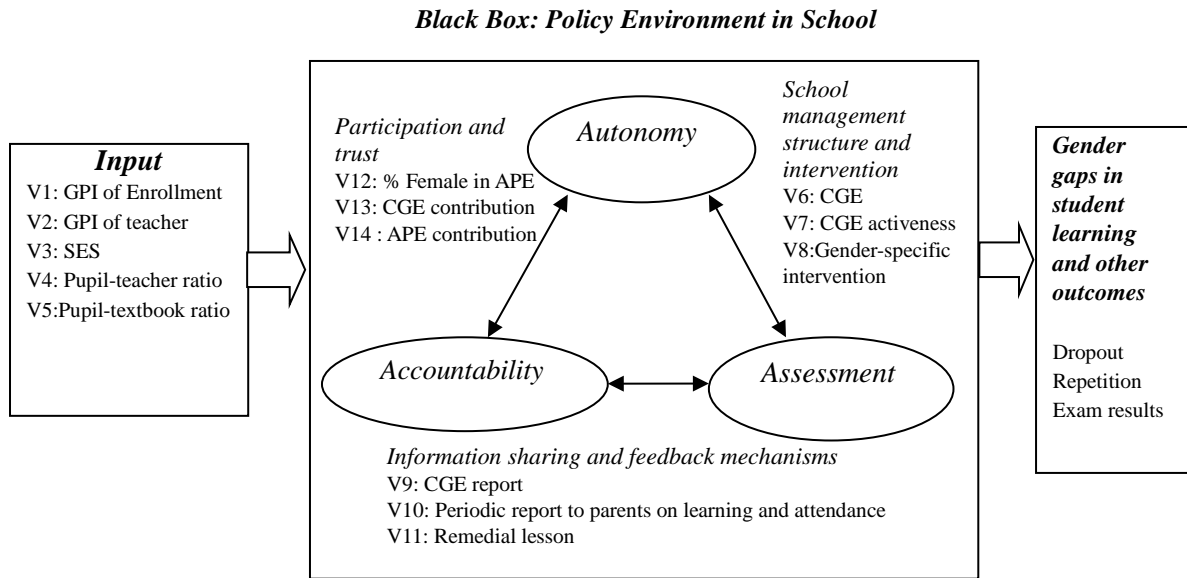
Black Box: Policy Environment in School

Input
V1: GPI of Enrollment
V2: GPI of teacher
V3: SES
V4: Pupil-teacher ratio
V5:Pupil-textbook ratio

Participation and trust
V12: % Female in APE
V13: CGE contribution
V14 : APE contribution

Autonomy

School management structure and intervention
V6: CGE
V7: CGE activeness
V8:Gender-specific intervention

Accountability

Assessment

Information sharing and feedback mechanisms
V9: CGE report
V10: Periodic report to parents on learning and attendance
V11: Remedial lesson

Gender gaps in student learning and other outcomes

Dropout
Repetition
Exam results